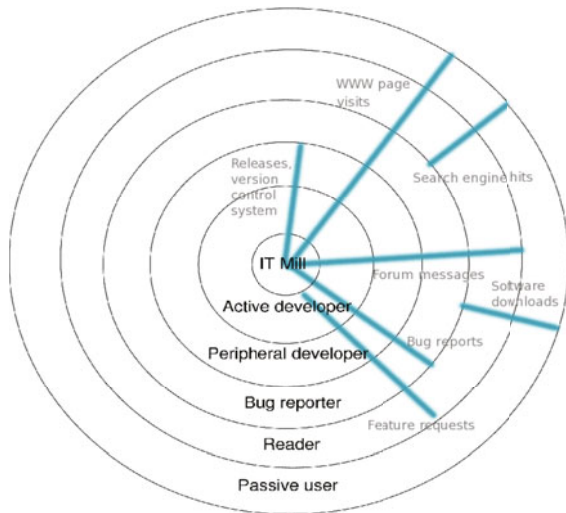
WWW page visits

Search engine hits

Releases, version control system

IT Mill

Forum messages

Software downloads

Active developer

Bug reports

Peripheral developer

Bug reporter

Feature requests

Reader

Passive user